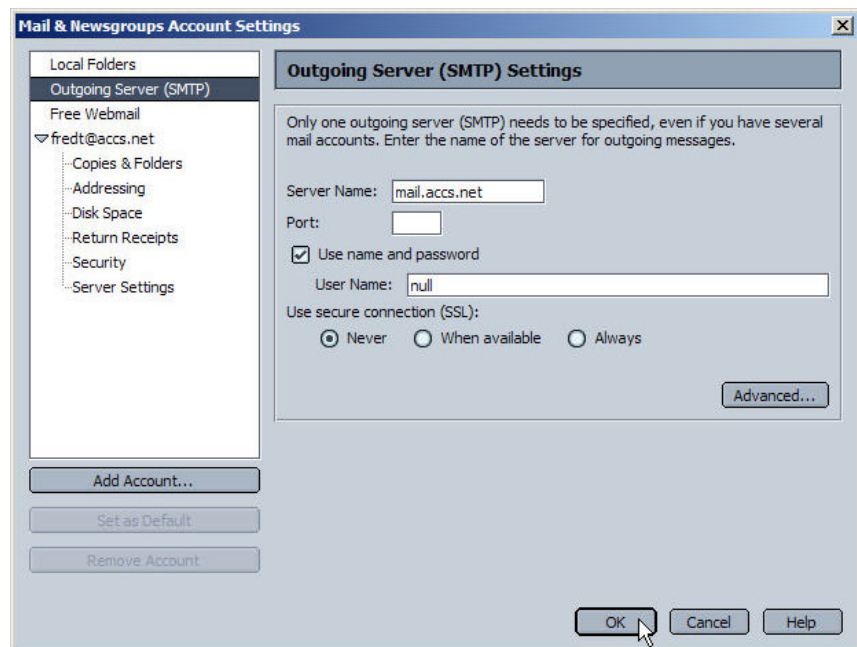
Mail & Newsgroups Account Settings

Local Folders
Outgoing Server (SMTP)
Free Webmail
fredt@accs.net
Copies & Folders
Addressing
Disk Space
Return Receipts
Security
Server Settings

Add Account...
Set as Default
Remove Account

Outgoing Server (SMTP) Settings

Only one outgoing server (SMTP) needs to be specified, even if you have several mail accounts. Enter the name of the server for outgoing messages.

Server Name: mail.accs.net
Port:
Use name and password
User Name: null
Use secure connection (SSL):
Never When available Always

Advanced...

OK Cancel Help